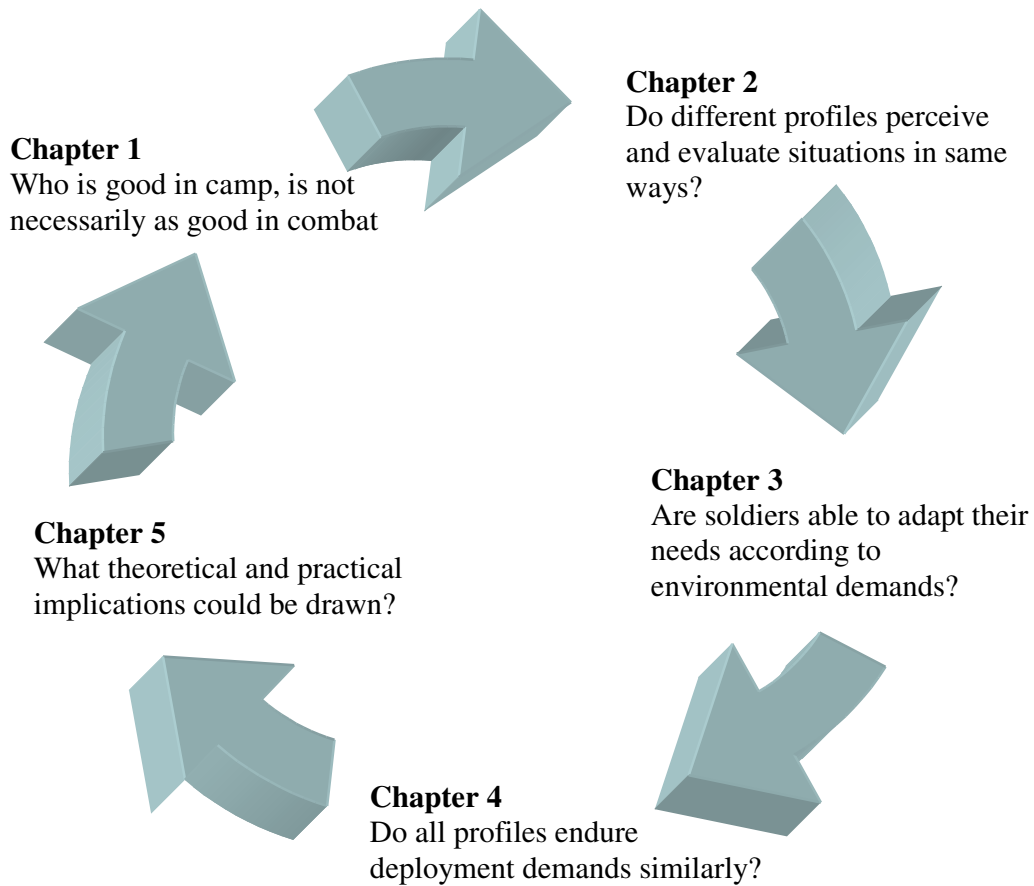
**Chapter 1**
Who is good in camp, is not necessarily as good in combat

**Chapter 2**
Do different profiles perceive and evaluate situations in same ways?

**Chapter 3**
Are soldiers able to adapt their needs according to environmental demands?

**Chapter 4**
Do all profiles endure deployment demands similarly?

**Chapter 5**
What theoretical and practical implications could be drawn?